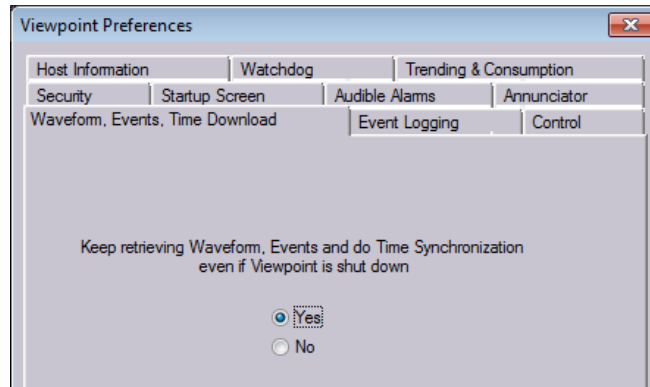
Viewpoint Preferences

Host Information
Watchdog
Trending & Consumption
Security
Startup Screen
Audible Alarms
Annunciator
Waveform, Events, Time Download
Event Logging
Control

Keep retrieving Waveform, Events and do Time Synchronization even if Viewpoint is shut down

Yes
No